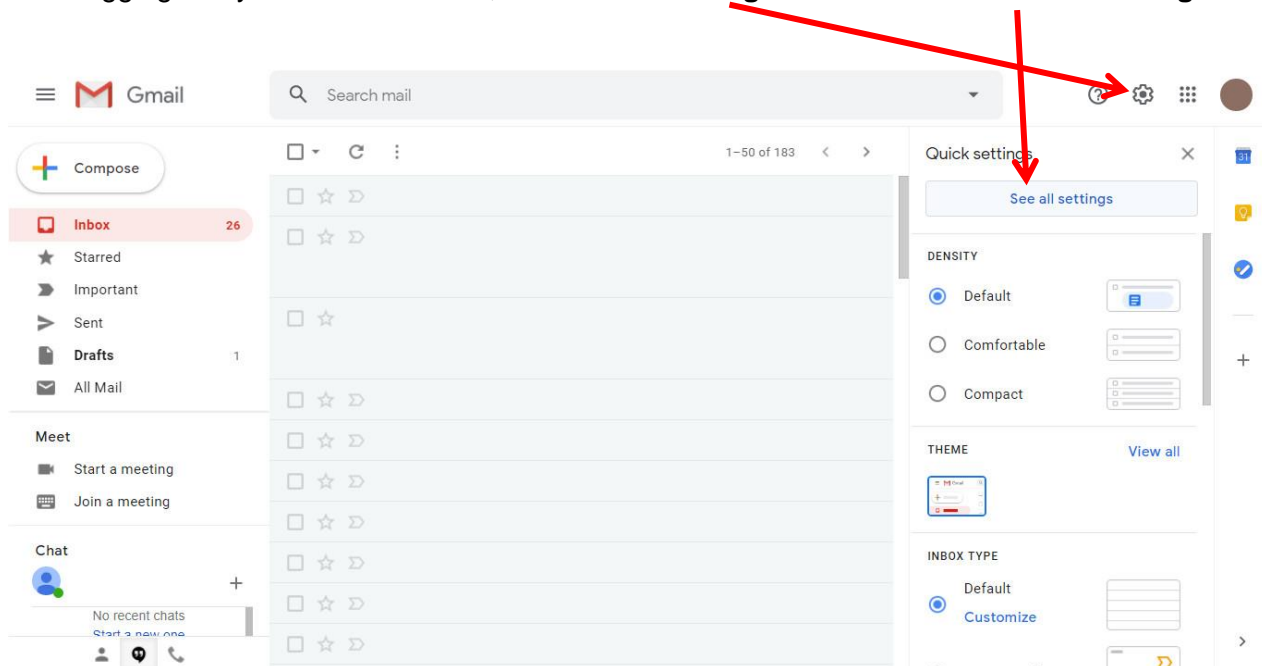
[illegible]

Gmail

Search mail

Compose

Inbox 26
Starred
Important
Sent
Drafts 1
All Mail

Meet
Start a meeting
Join a meeting

Chat
No recent chats
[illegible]

1–50 of 183

Quick settings

See all settings

DENSITY
Default
Comfortable
Compact

THEME
View all

INBOX TYPE
Default
Customize

31